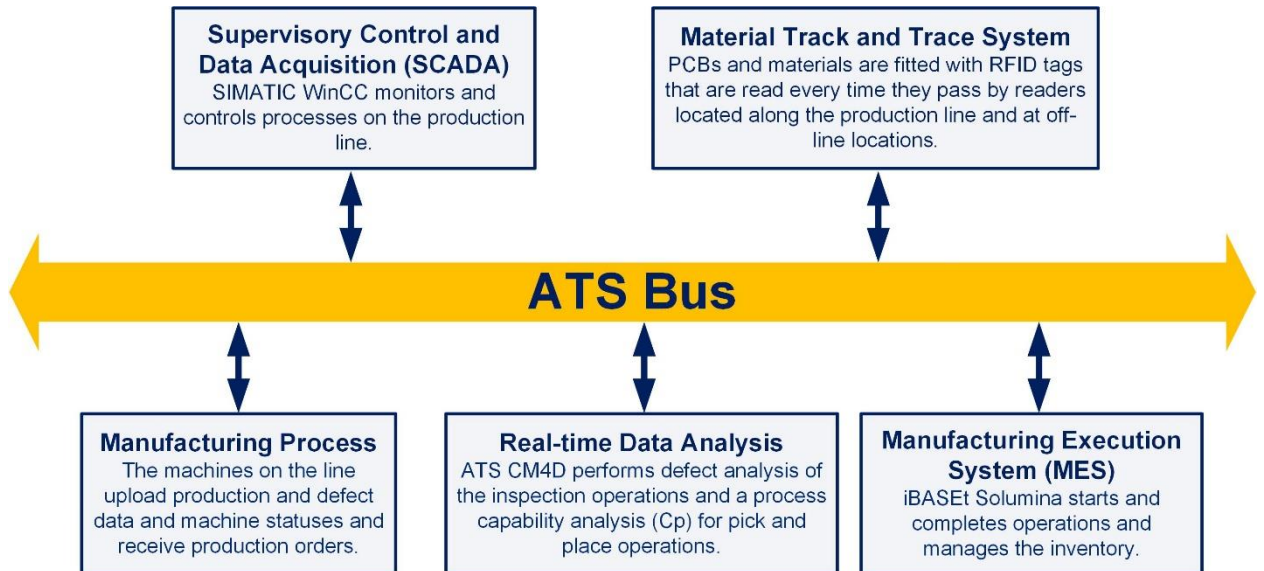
**Supervisory Control and Data Acquisition (SCADA)**
SIMATIC WinCC monitors and controls processes on the production line.

**Material Track and Trace System**
PCBs and materials are fitted with RFID tags that are read every time they pass by readers located along the production line and at off-line locations.

**ATS Bus**

**Manufacturing Process**
The machines on the line upload production and defect data and machine statuses and receive production orders.

**Real-time Data Analysis**
ATS CM4D performs defect analysis of the inspection operations and a process capability analysis (Cp) for pick and place operations.

**Manufacturing Execution System (MES)**
iBASEt Solumina starts and completes operations and manages the inventory.